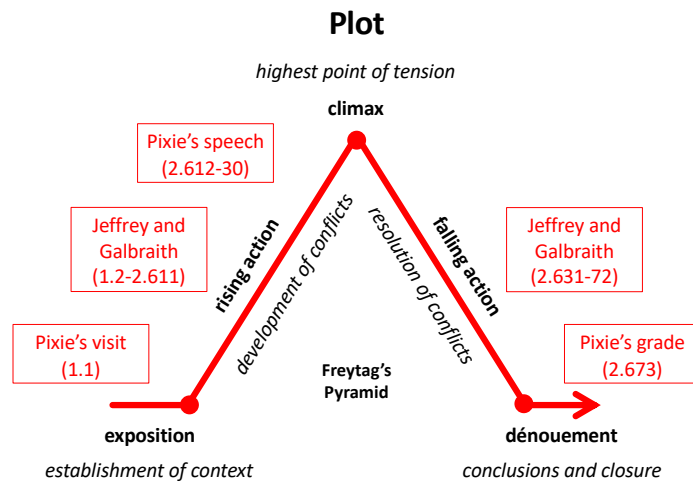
Plot

highest point of tension

climax

Pixie's speech (2.612-30)

Jeffrey and Galbraith (1.2-2.611)

Pixie's visit (1.1)

rising action

development of conflicts

resolution of conflicts

falling action

Jeffrey and Galbraith (2.631-72)

Pixie's grade (2.673)

Freytag's Pyramid

exposition

establishment of context

dénouement

conclusions and closure